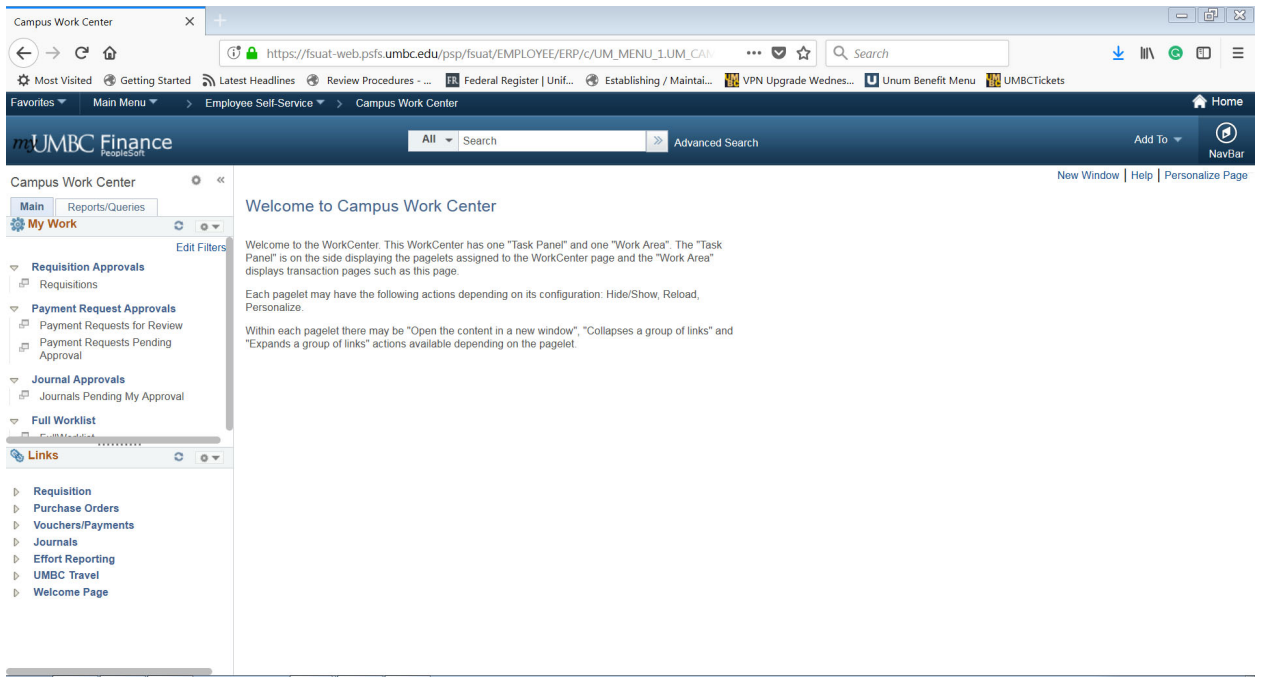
Campus Work Center ×

https://fsuat-web.psfs.umbc.edu/psp/fsuat/EMPLOYEE/ERP/c/UM_MENU_1.UM_CAI ••• Search

Most Visited Getting Started Latest Headlines Review Procedures - ... Federal Register | Unif... Establishing / Maintai... VPN Upgrade Wednes... Unum Benefit Menu UMBCTickets

Favorites Main Menu > Employee Self-Service > Campus Work Center Home

myUMBC Finance PeopleSoft All Search Advanced Search Add To NavBar

Campus Work Center

Main Reports/Queries

My Work

Edit Filters

Requisition Approvals
Requisitions

Payment Request Approvals
Payment Requests for Review
Payment Requests Pending Approval

Journal Approvals
Journals Pending My Approval

Full Worklist
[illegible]

Links

Requisition
Purchase Orders
Vouchers/Payments
Journals
Effort Reporting
UMBC Travel
Welcome Page

New Window | Help | Personalize Page

Welcome to Campus Work Center

Welcome to the WorkCenter. This WorkCenter has one "Task Panel" and one "Work Area". The "Task Panel" is on the side displaying the pagelets assigned to the WorkCenter page and the "Work Area" displays transaction pages such as this page.

Each pagelet may have the following actions depending on its configuration: Hide/Show, Reload, Personalize.

Within each pagelet there may be "Open the content in a new window", "Collapses a group of links" and "Expands a group of links" actions available depending on the pagelet.